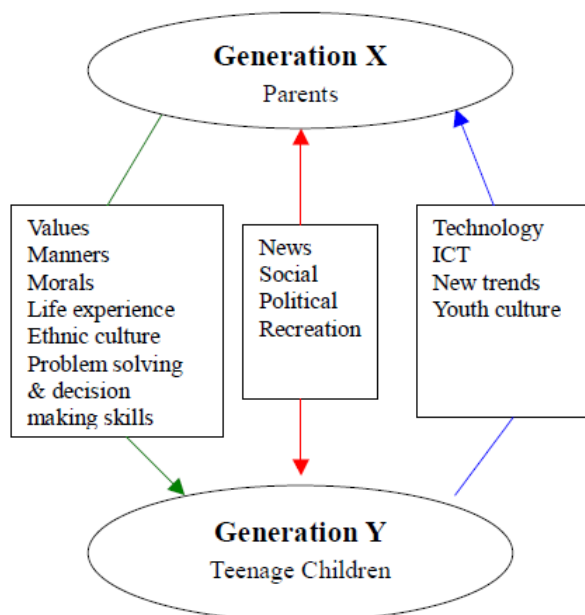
Generation X
Parents

Values
Manners
Morals
Life experience
Ethnic culture
Problem solving & decision making skills

News
Social
Political
Recreation

Technology
ICT
New trends
Youth culture

Generation Y
Teenage Children